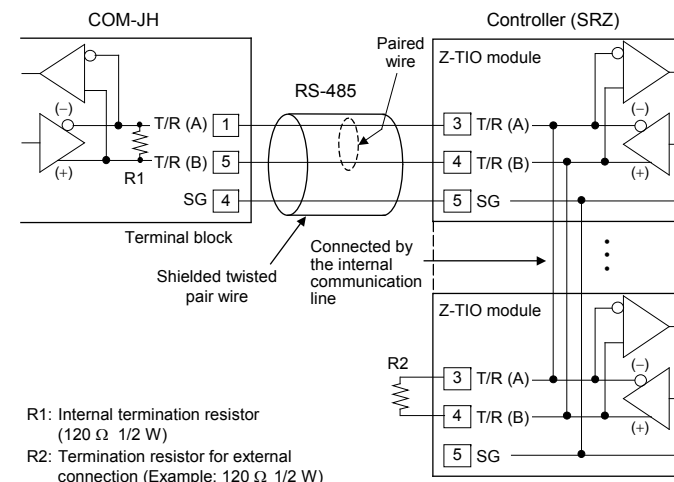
COM-JH

Controller (SRZ)

Paired wire

RS-485

Z-TIO module

(–)

T/R (A) 1

T/R (B) 5

(+)

R1

SG 4

3 T/R (A)

4 T/R (B)

5 SG

(–)

(+)

Terminal block

Connected by the internal communication line

Shielded twisted pair wire

Z-TIO module

R2

3 T/R (A)

4 T/R (B)

5 SG

(–)

(+)

R1: Internal termination resistor (120 Ω 1/2 W)

R2: Termination resistor for external connection (Example: 120 Ω 1/2 W)